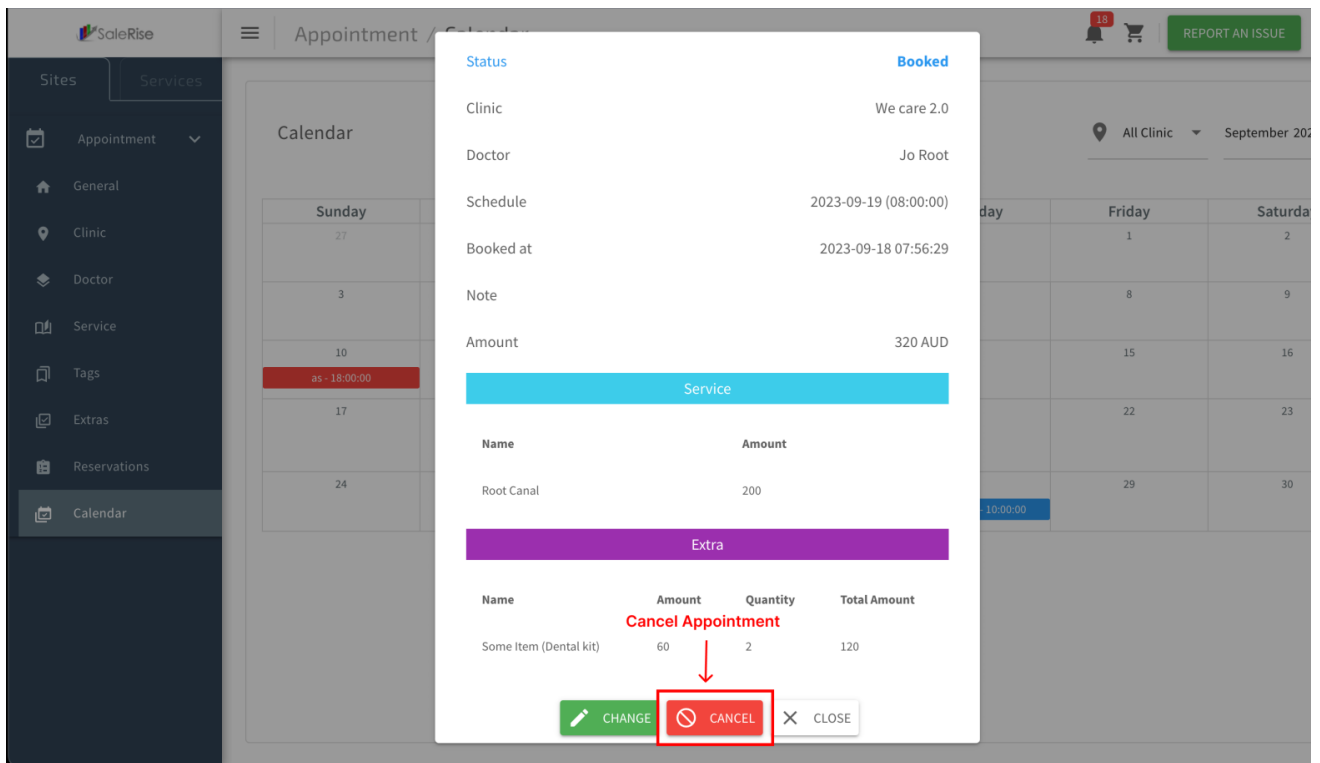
SaleRise

Appointment / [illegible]

18

REPORT AN ISSUE

Sites Services

Appointment

General

Clinic

Doctor

Service

Tags

Extras

Reservations

Calendar

Calendar

All Clinic

September 20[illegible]

| Sunday | | | | day | Friday | Saturda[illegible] |
|---|---|---|---|---|---|---|
| 27 | | | | | 1 | 2 |
| 3 | | | | | 8 | 9 |
| 10 as - 18:00:00 | | | | | 15 | 16 |
| 17 | | | | | 22 | 23 |
| 24 | | | | - 10:00:00 | 29 | 30 |

Status Booked

Clinic We care 2.0

Doctor Jo Root

Schedule 2023-09-19 (08:00:00)

Booked at 2023-09-18 07:56:29

Note

Amount 320 AUD

Service

| Name | Amount |
|---|---|
| Root Canal | 200 |

Extra

| Name | Amount | Quantity | Total Amount |
|---|---|---|---|
| Some Item (Dental kit) | 60 | 2 | 120 |

Cancel Appointment

CHANGE CANCEL CLOSE